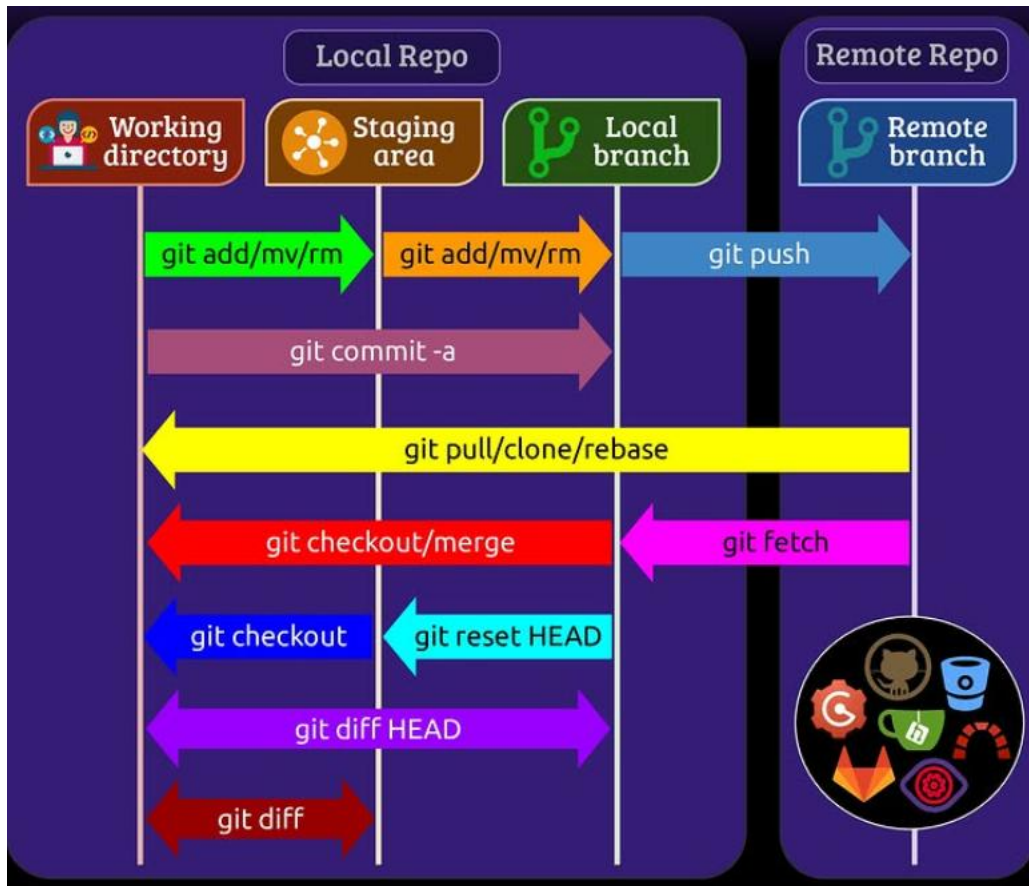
Local Repo

Remote Repo

Working directory

Staging area

Local branch

Remote branch

git add/mv/rm

git add/mv/rm

git push

git commit -a

git pull/clone/rebase

git checkout/merge

git fetch

git checkout

git reset HEAD

git diff HEAD

git diff